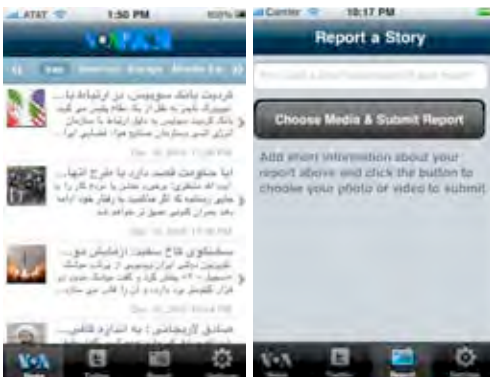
AT&T 1:50 PM 100%

VOA

Iran Americas Europe Middle Ea

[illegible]

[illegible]

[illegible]

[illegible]

Carrier 10:17 PM

Report a Story

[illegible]

Choose Media & Submit Report

Add short information about your report above and click the button to choose your photo or video to submit.

Twitter Report Settings